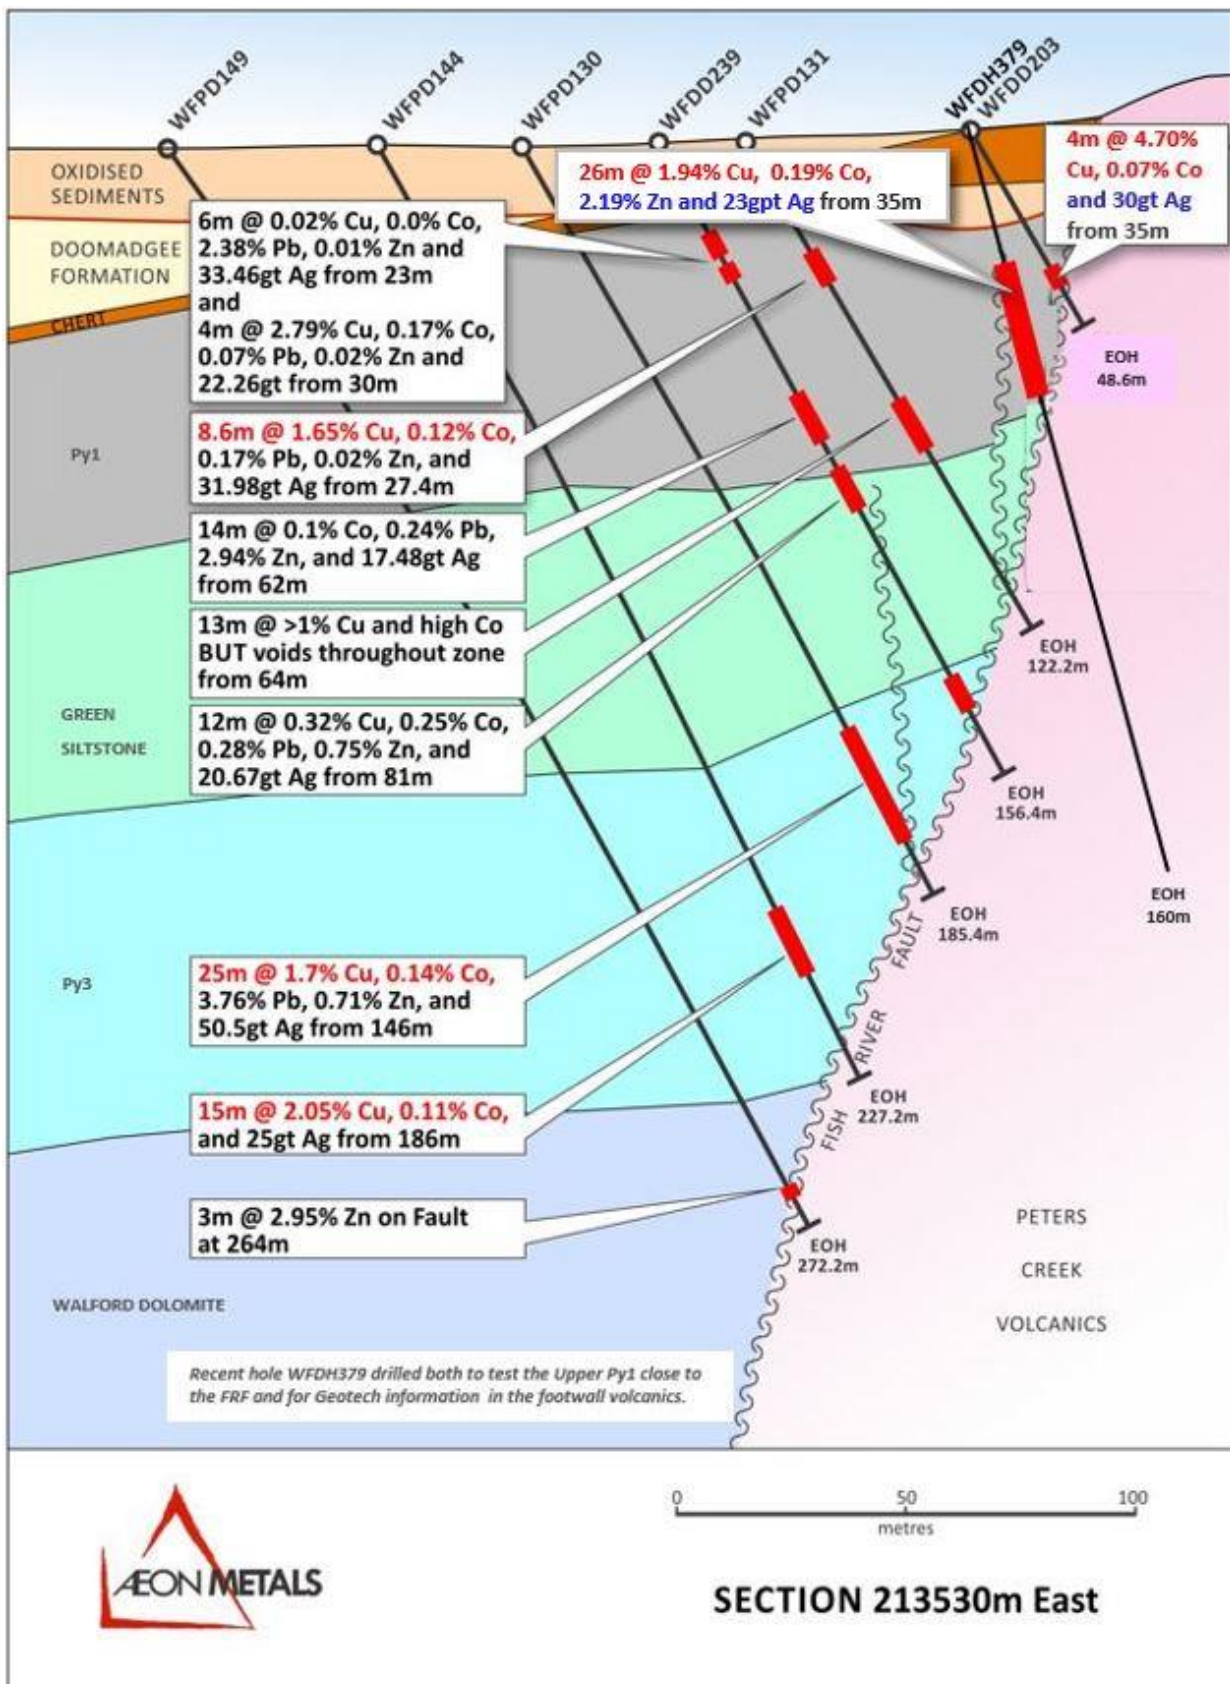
WFPD149
WFPD144
WFPD130
WFDD239
WFPD131
WFDH379
WFDD203

OXIDISED SEDIMENTS

DOOMADGEE FORMATION

CHERT

26m @ 1.94% Cu, 0.19% Co, 2.19% Zn and 23gpt Ag from 35m

4m @ 4.70% Cu, 0.07% Co and 30gt Ag from 35m

6m @ 0.02% Cu, 0.0% Co, 2.38% Pb, 0.01% Zn and 33.46gt Ag from 23m and 4m @ 2.79% Cu, 0.17% Co, 0.07% Pb, 0.02% Zn and 22.26gt from 30m

EOH 48.6m

Py1

8.6m @ 1.65% Cu, 0.12% Co, 0.17% Pb, 0.02% Zn, and 31.98gt Ag from 27.4m

14m @ 0.1% Co, 0.24% Pb, 2.94% Zn, and 17.48gt Ag from 62m

13m @ >1% Cu and high Co BUT voids throughout zone from 64m

EOH 122.2m

GREEN SILTSTONE

12m @ 0.32% Cu, 0.25% Co, 0.28% Pb, 0.75% Zn, and 20.67gt Ag from 81m

EOH 156.4m

EOH 160m

EOH 185.4m

Py3

25m @ 1.7% Cu, 0.14% Co, 3.76% Pb, 0.71% Zn, and 50.5gt Ag from 146m

FISH RIVER FAULT

EOH 227.2m

15m @ 2.05% Cu, 0.11% Co, and 25gt Ag from 186m

3m @ 2.95% Zn on Fault at 264m

EOH 272.2m

PETERS CREEK VOLCANICS

WALFORD DOLOMITE

Recent hole WFDH379 drilled both to test the Upper Py1 close to the FRF and for Geotech information in the footwall volcanics.

0 50 100
metres

ÆON METALS

SECTION 213530m East